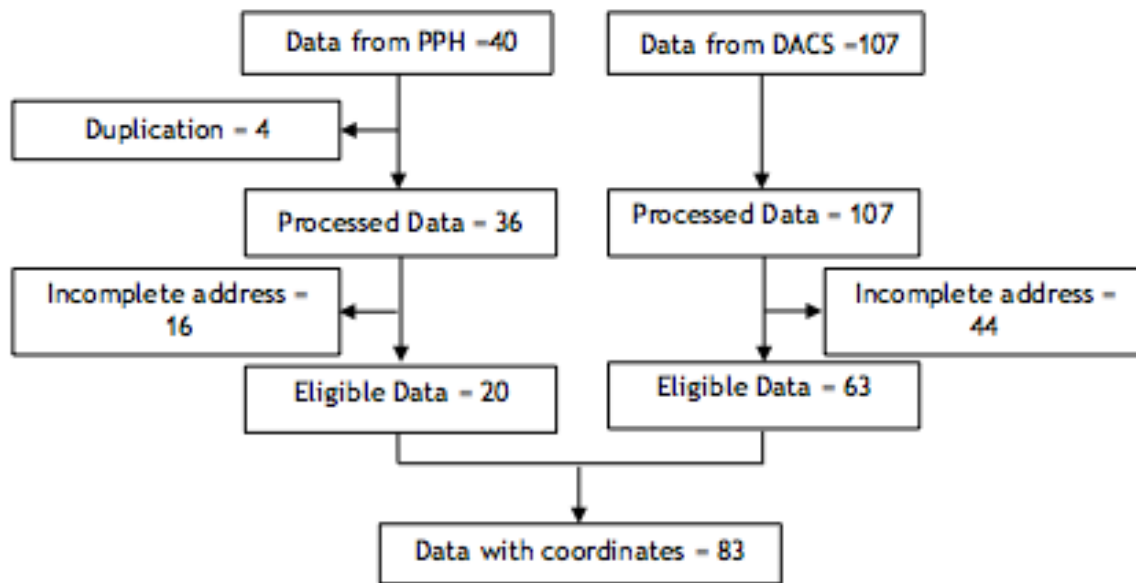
Data from PPH =40

Data from DACS =107

Duplication = 4

Processed Data = 36

Processed Data = 107

Incomplete address = 16

Incomplete address = 44

Eligible Data = 20

Eligible Data = 63

Data with coordinates = 83